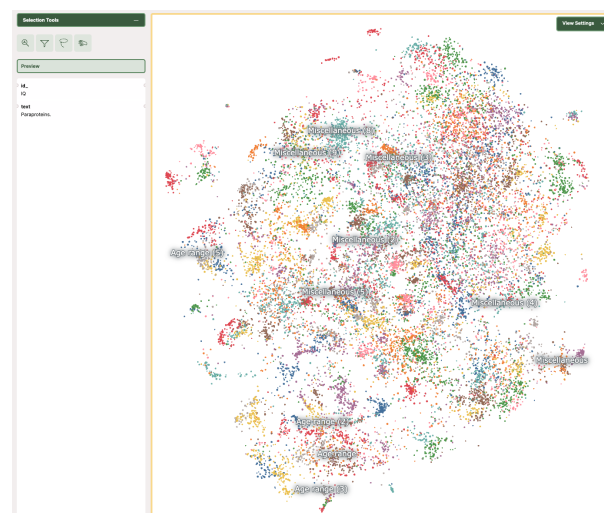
Selection Tools

Preview

id_
10

text
Paraproteins.

View Settings

Miscellaneous (3)

Miscellaneous (2)

Miscellaneous (4)

Miscellaneous (7)

Age range (5)

Miscellaneous (5)

Miscellaneous (8)

Miscellaneous

Age range (2)

Age range

Age range (3)